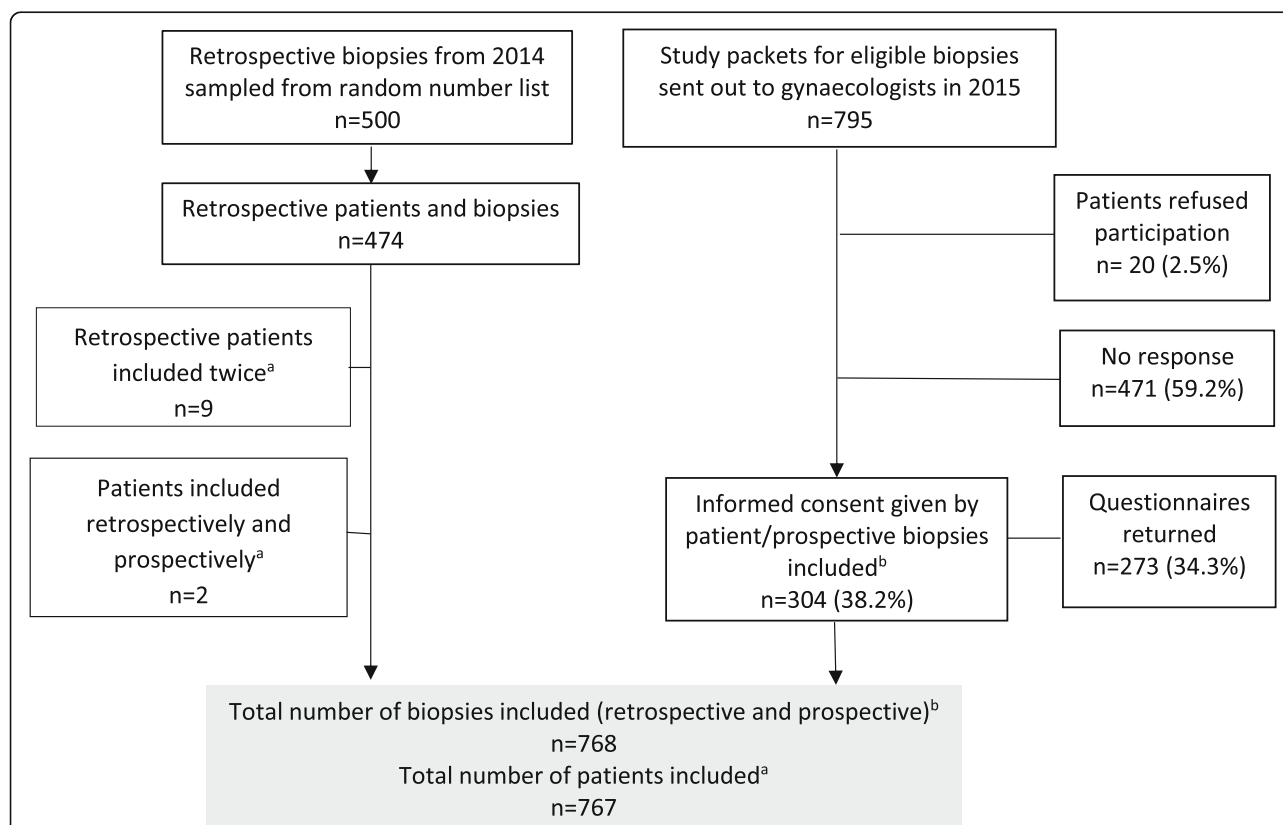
Retrospective biopsies from 2014 sampled from random number list
n=500

Retrospective patients and biopsies
n=474

Retrospective patients included twice$^{a}$
n=9

Patients included retrospectively and prospectively$^{a}$
n=2

Study packets for eligible biopsies sent out to gynaecologists in 2015
n=795

Patients refused participation
n= 20 (2.5%)

No response
n=471 (59.2%)

Informed consent given by patient/prospective biopsies included$^{b}$
n=304 (38.2%)

Questionnaires returned
n=273 (34.3%)

Total number of biopsies included (retrospective and prospective)$^{b}$
n=768
Total number of patients included$^{a}$
n=767